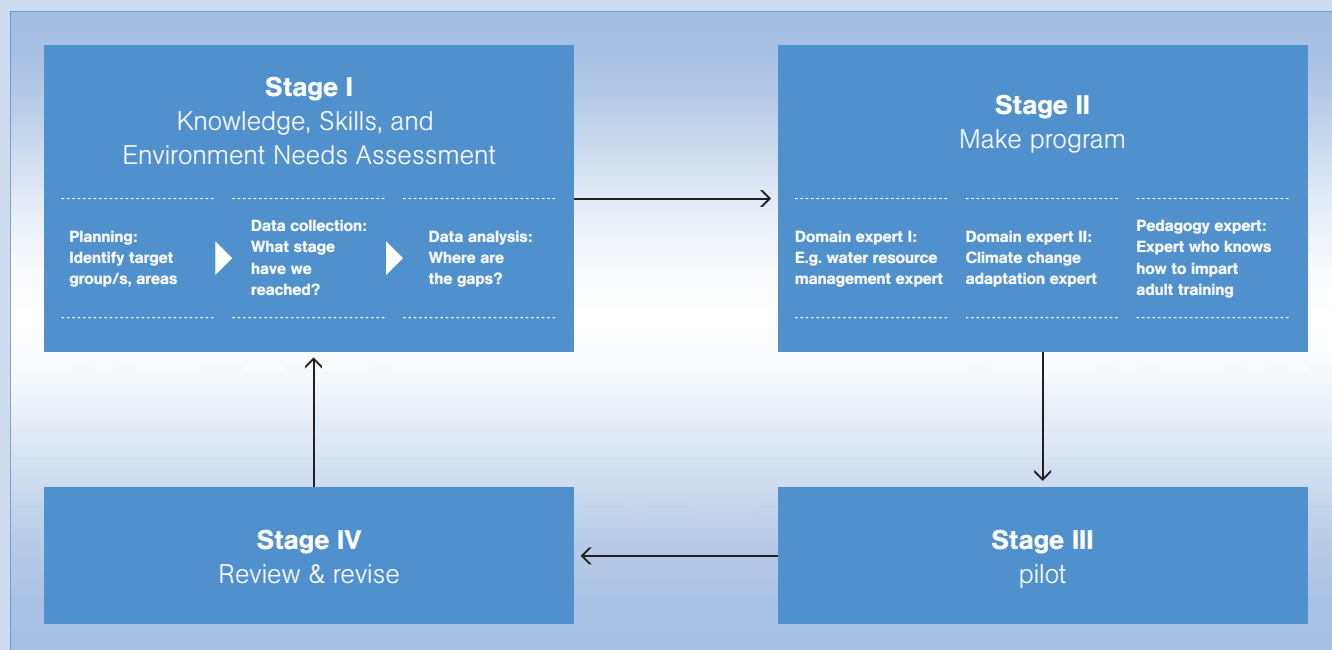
Stage I
Knowledge, Skills, and Environment Needs Assessment

Planning: Identify target group/s, areas

Data collection: What stage have we reached?

Data analysis: Where are the gaps?

Stage II
Make program

Domain expert I: E.g. water resource management expert

Domain expert II: Climate change adaptation expert

Pedagogy expert: Expert who knows how to impart adult training

Stage III
pilot

Stage IV
Review & revise